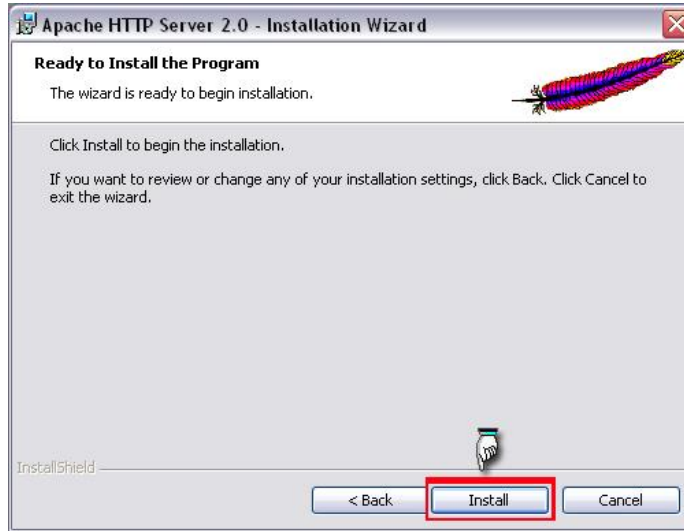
Apache HTTP Server 2.0 - Installation Wizard

Ready to Install the Program

The wizard is ready to begin installation.

Click Install to begin the installation.

If you want to review or change any of your installation settings, click Back. Click Cancel to exit the wizard.

InstallShield

< Back

Install

Cancel